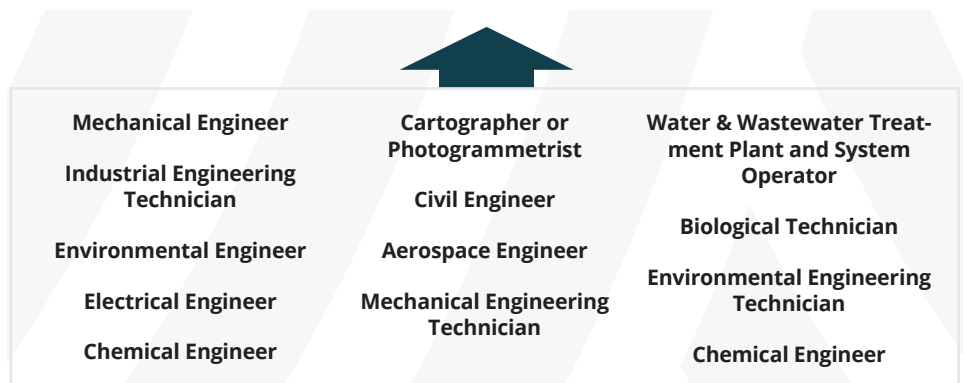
Mechanical Engineer

Industrial Engineering Technician

Environmental Engineer

Electrical Engineer

Chemical Engineer

Cartographer or Photogrammetrist

Civil Engineer

Aerospace Engineer

Mechanical Engineering Technician

Water & Wastewater Treatment Plant and System Operator

Biological Technician

Environmental Engineering Technician

Chemical Engineer